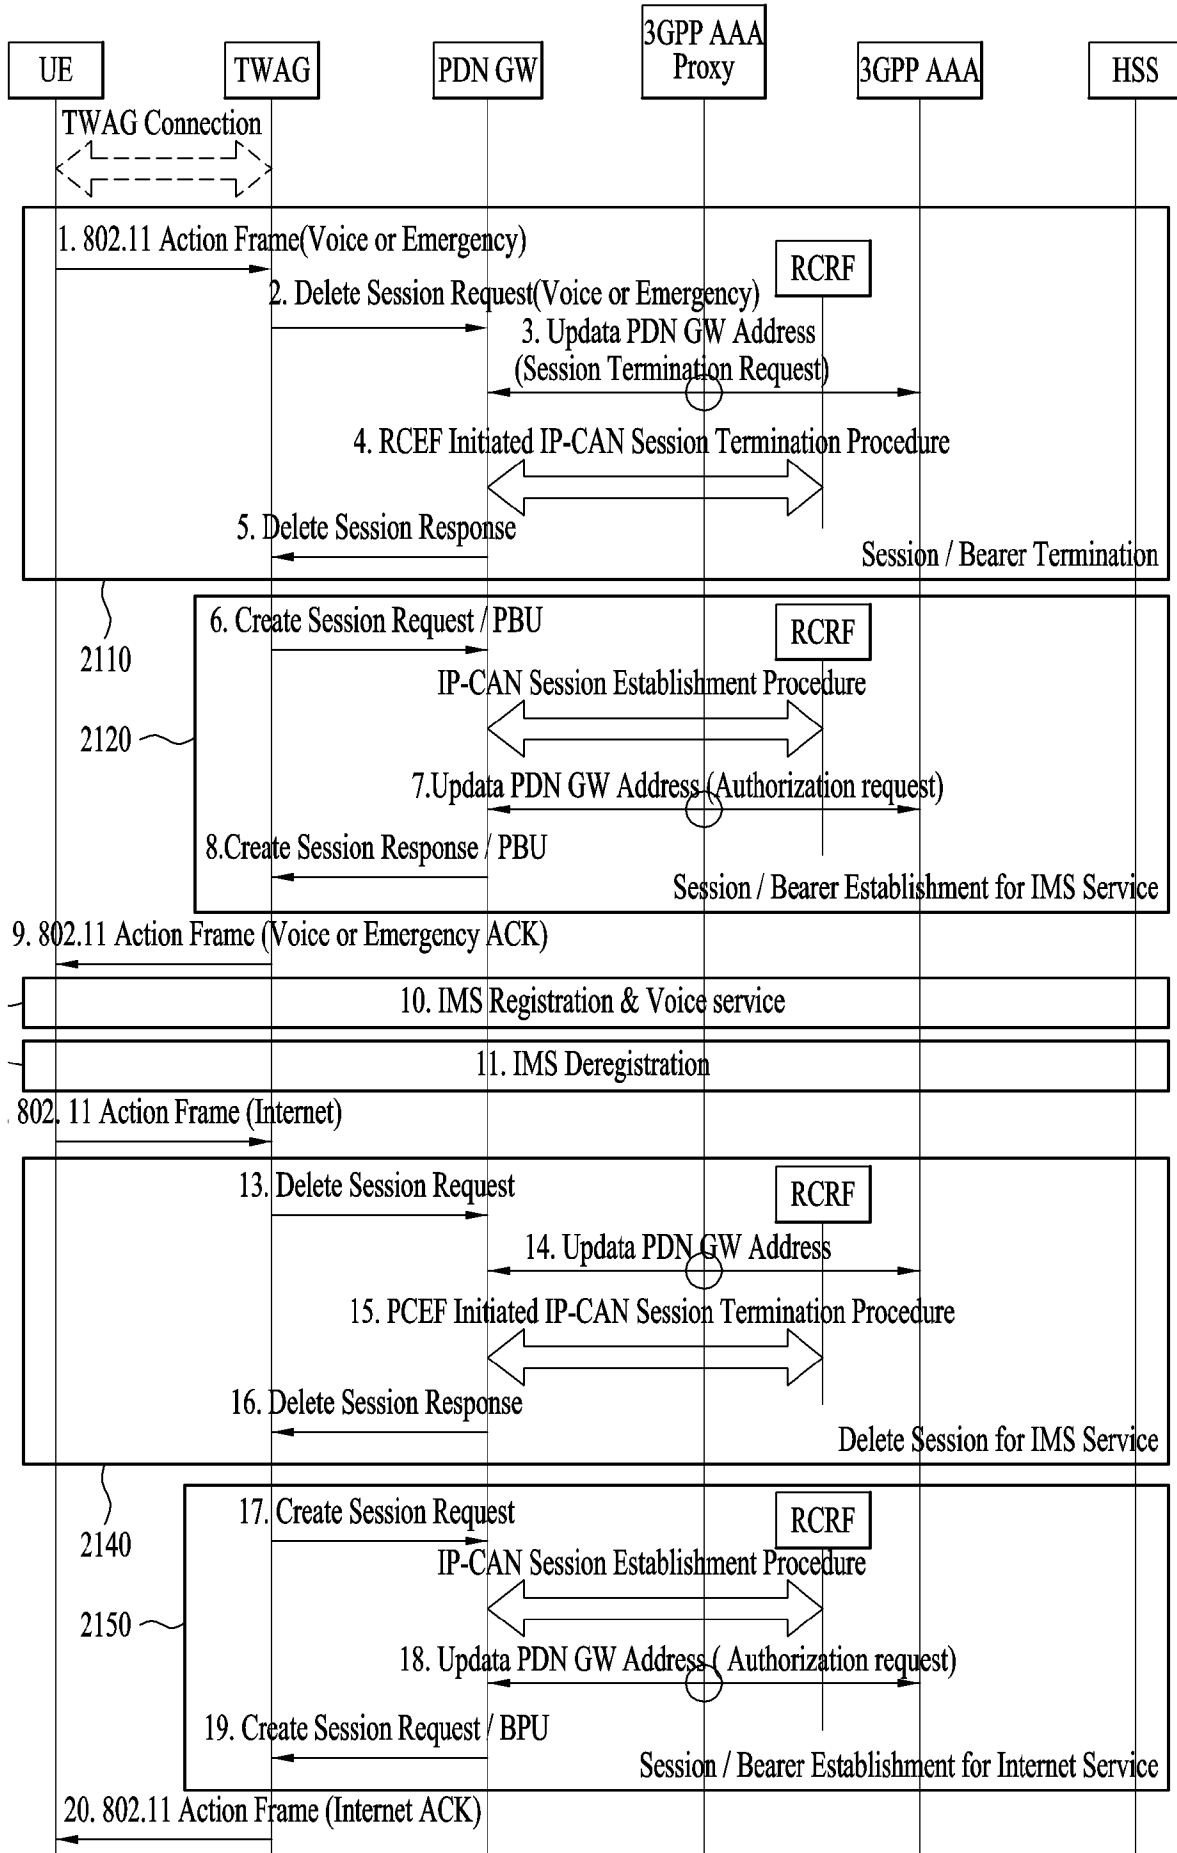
UE
TWAG
PDN GW
3GPP AAA Proxy
3GPP AAA
HSS

TWAG Connection

1. 802.11 Action Frame(Voice or Emergency)
RCRF
2. Delete Session Request(Voice or Emergency)
3. Updata PDN GW Address (Session Termination Request)
4. RCEF Initiated IP-CAN Session Termination Procedure
5. Delete Session Response
Session / Bearer Termination

2110
6. Create Session Request / PBU
RCRF
IP-CAN Session Establishment Procedure
2120
7.Updata PDN GW Address (Authorization request)
8.Create Session Response / PBU
Session / Bearer Establishment for IMS Service

9. 802.11 Action Frame (Voice or Emergency ACK)
10. IMS Registration & Voice service
11. IMS Deregistration
802. 11 Action Frame (Internet)

13. Delete Session Request
RCRF
14. Updata PDN GW Address
15. PCEF Initiated IP-CAN Session Termination Procedure
16. Delete Session Response
Delete Session for IMS Service

2140
17. Create Session Request
RCRF
IP-CAN Session Establishment Procedure
2150
18. Updata PDN GW Address ( Authorization request)
19. Create Session Request / BPU
Session / Bearer Establishment for Internet Service

20. 802.11 Action Frame (Internet ACK)